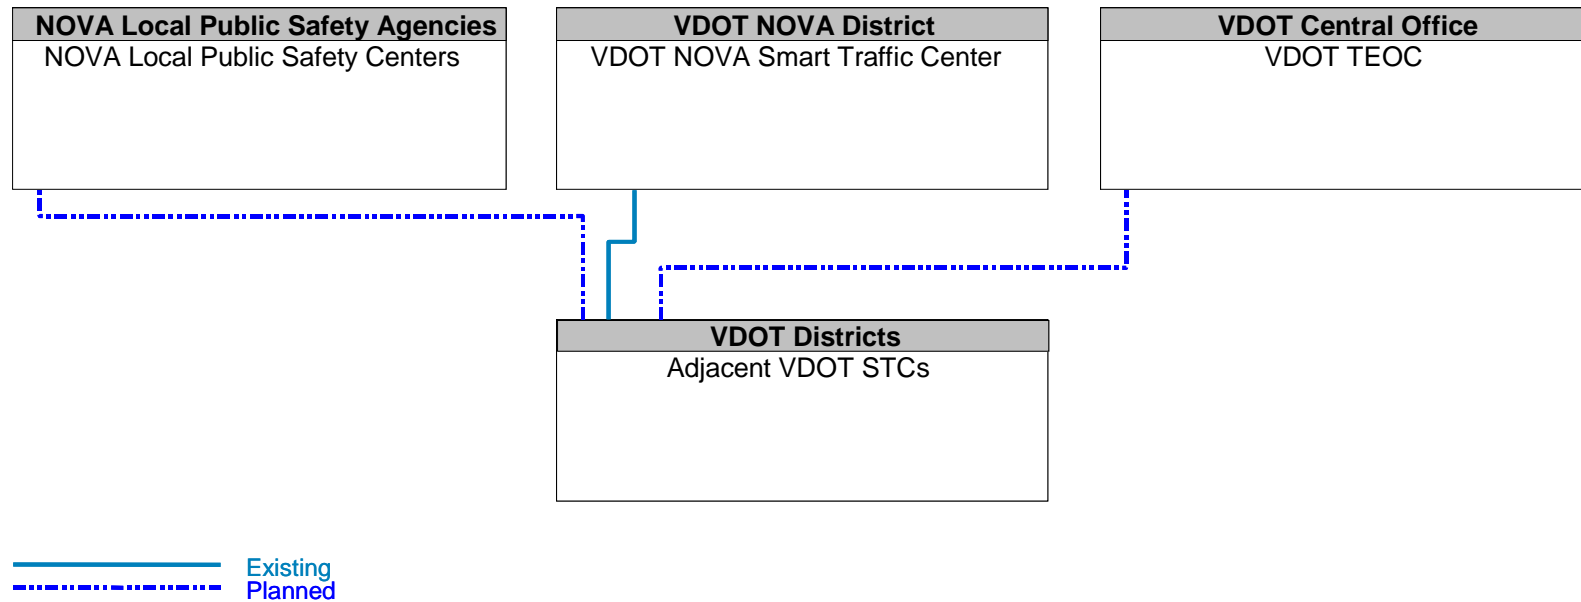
NOVA Local Public Safety Agencies
NOVA Local Public Safety Centers

VDOT NOVA District
VDOT NOVA Smart Traffic Center

VDOT Central Office
VDOT TEOC

VDOT Districts
Adjacent VDOT STCs

Existing
Planned